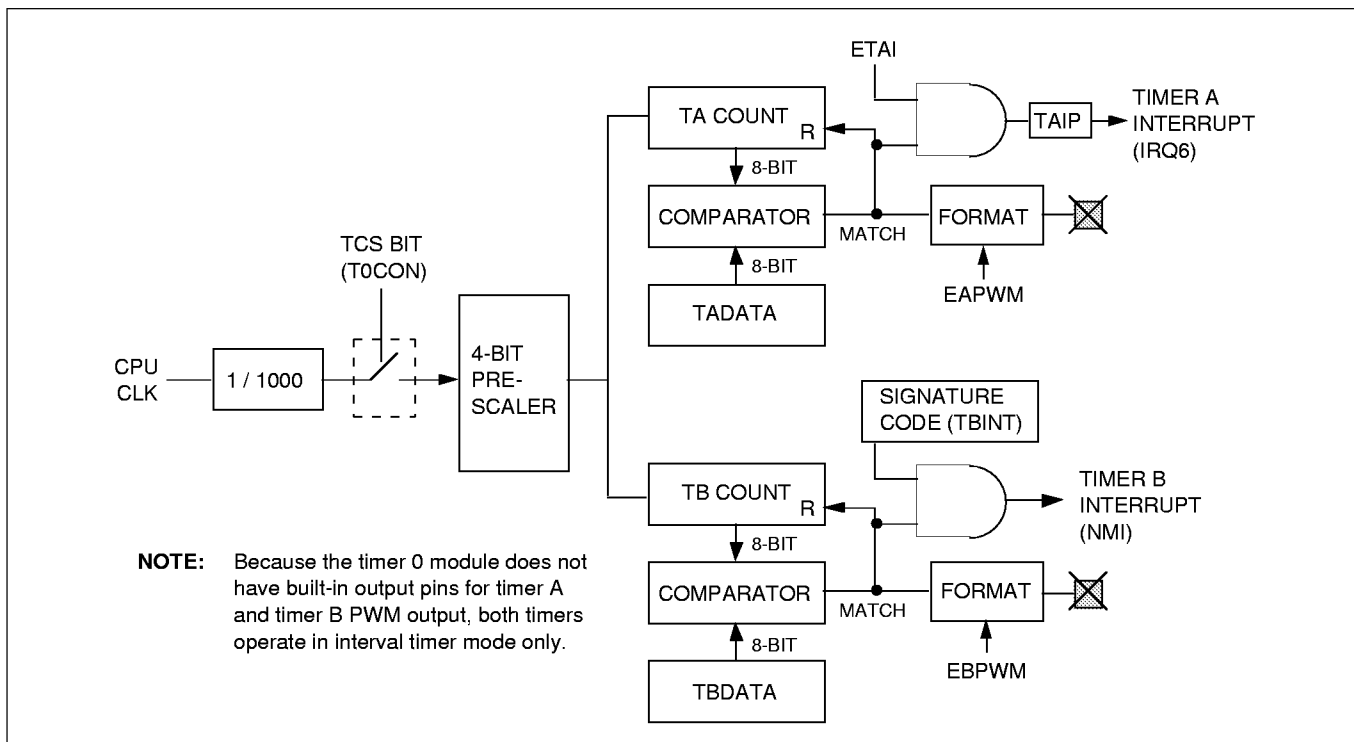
ETAI

TA COUNT R

TAIP

TIMER A INTERRUPT (IRQ6)

8-BIT

COMPARATOR

MATCH

FORMAT

8-BIT

TCS BIT (T0CON)

EAPWM

TADATA

CPU CLK

1 / 1000

4-BIT PRE-SCALER

SIGNATURE CODE (TBINT)

TB COUNT R

TIMER B INTERRUPT (NMI)

8-BIT

COMPARATOR

MATCH

FORMAT

8-BIT

EBPWM

TBDATA

**NOTE:** Because the timer 0 module does not have built-in output pins for timer A and timer B PWM output, both timers operate in interval timer mode only.